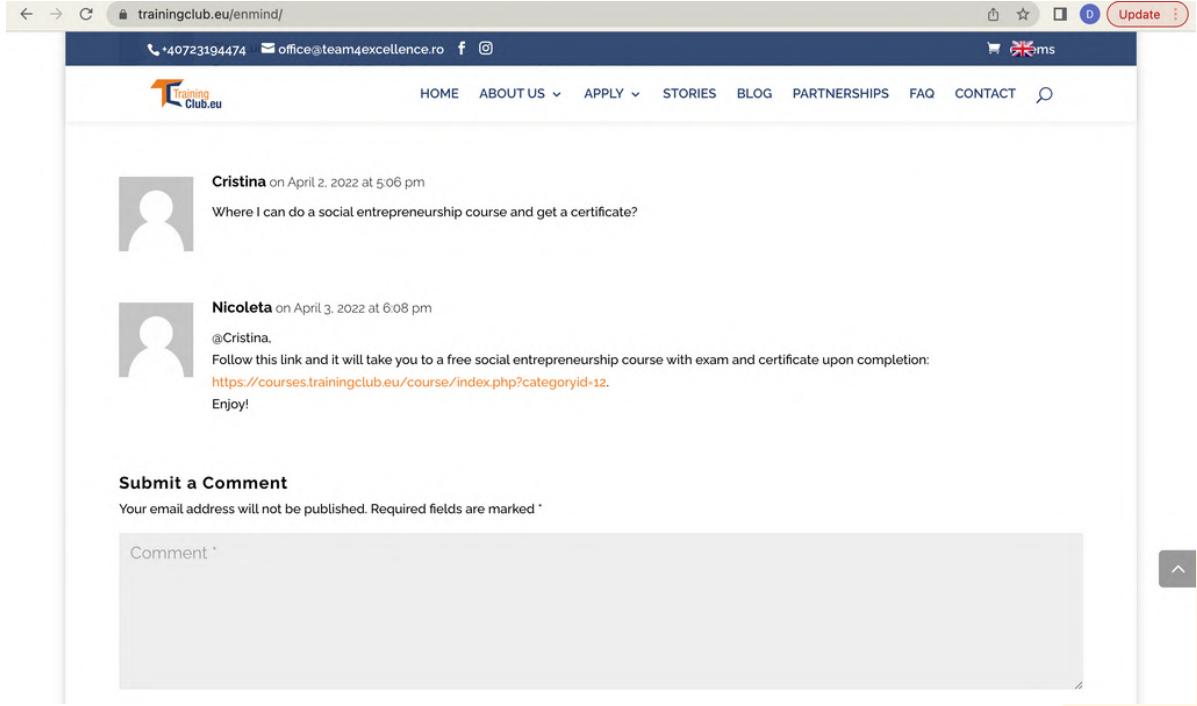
trainingclub.eu/enmind/

D Update

+40723194474 office@team4excellence.ro

ms

Training Club.eu

HOME ABOUT US APPLY STORIES BLOG PARTNERSHIPS FAQ CONTACT

Cristina on April 2, 2022 at 5:06 pm

Where I can do a social entrepreneurship course and get a certificate?

Nicoleta on April 3, 2022 at 6:08 pm

@Cristina,
Follow this link and it will take you to a free social entrepreneurship course with exam and certificate upon completion:
https://courses.trainingclub.eu/course/index.php?categoryid=12.
Enjoy!

Submit a Comment

Your email address will not be published. Required fields are marked *

Comment *